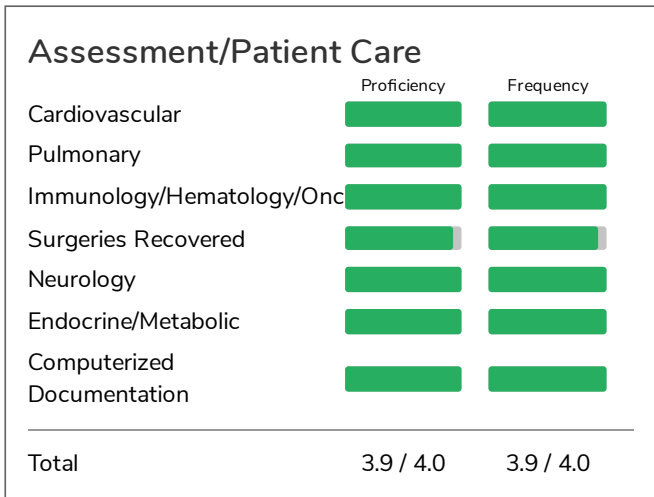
Assessment/Patient Care

| | Proficiency | Frequency |
|---|---|---|
| Cardiovascular | | |
| Pulmonary | | |
| Immunology/Hematology/Onc | | |
| Surgeries Recovered | | |
| Neurology | | |
| Endocrine/Metabolic | | |
| Computerized Documentation | | |
| Total | 3.9 / 4.0 | 3.9 / 4.0 |